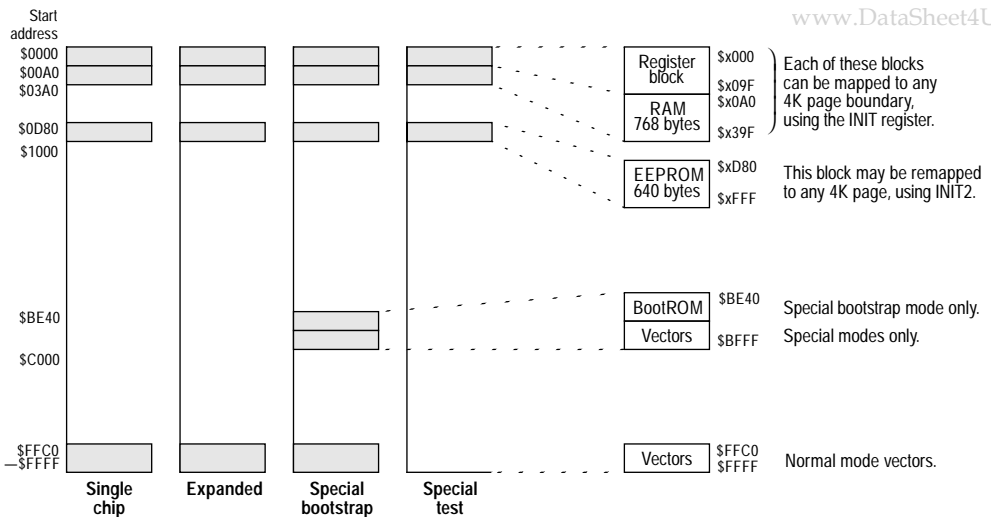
www.DataSheet4U

Start address
$0000
$00A0
$03A0
$0D80
$1000
$BE40
$C000
$FFC0
$FFFF

Register block
RAM 768 bytes
EEPROM 640 bytes
BootROM
Vectors
Vectors

$x000
$x09F
$x0A0
$x39F
$xD80
$xFFF
$BE40
$BFFF
$FFC0
$FFFF

Each of these blocks can be mapped to any 4K page boundary, using the INIT register.

This block may be remapped to any 4K page, using INIT2.

Special bootstrap mode only.

Special modes only.

Normal mode vectors.

Single chip
Expanded
Special bootstrap
Special test